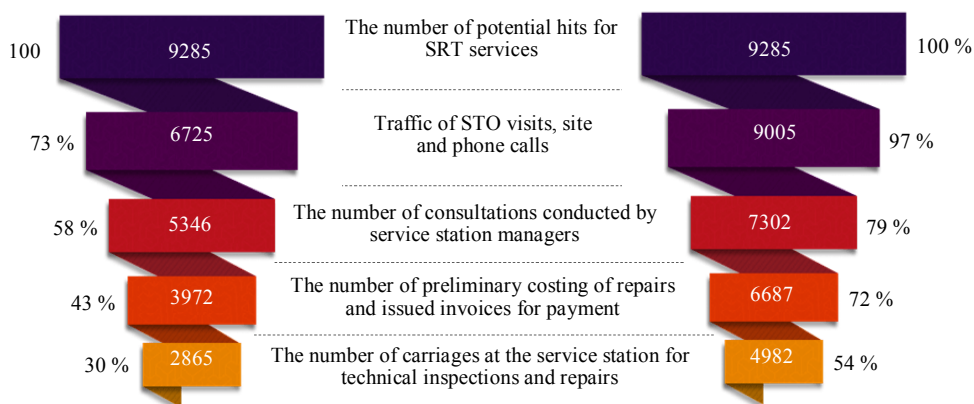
100
9285
The number of potential hits for SRT services
9285
100 %

73 %
6725
Traffic of STO visits, site and phone calls
9005
97 %

58 %
5346
The number of consultations conducted by service station managers
7302
79 %

43 %
3972
The number of preliminary costing of repairs and issued invoices for payment
6687
72 %

30 %
2865
The number of carriages at the service station for technical inspections and repairs
4982
54 %